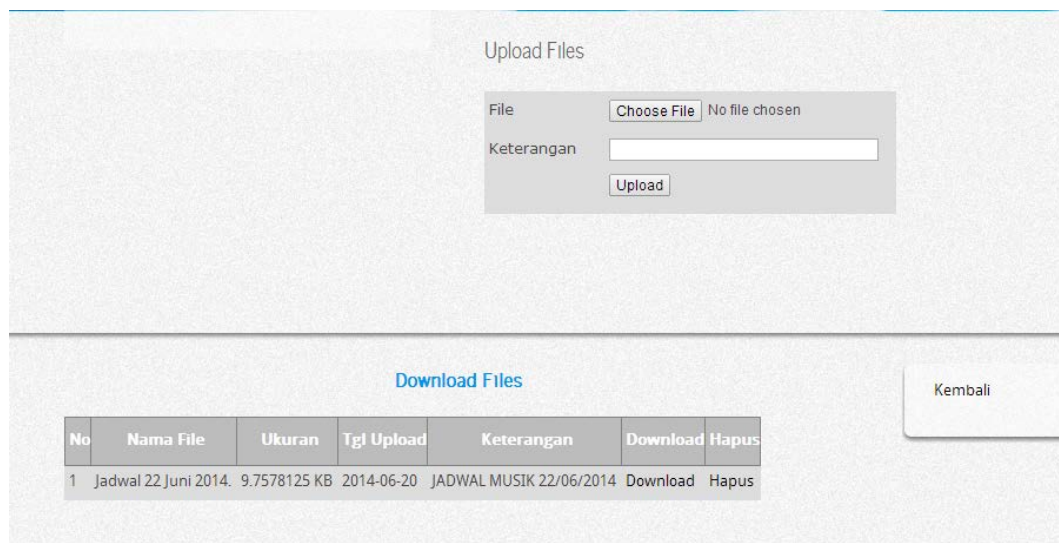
Upload Files

File Choose File No file chosen

Keterangan

Upload

Download Files

Kembali

| No | Nama File | Ukuran | Tgl Upload | Keterangan | Download | Hapus |
|---|---|---|---|---|---|---|
| 1 | Jadwal 22 Juni 2014. | 9.7578125 KB | 2014-06-20 | JADWAL MUSIK 22/06/2014 | Download | Hapus |